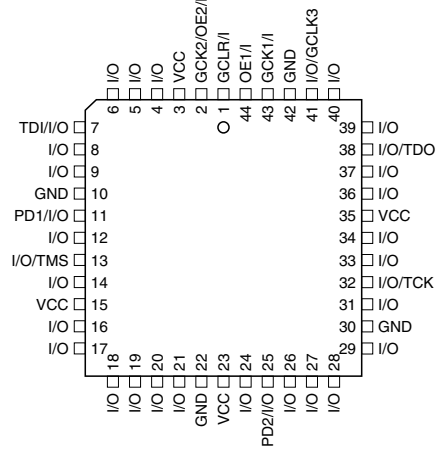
I/O 6
I/O 5
I/O 4
VCC 3
GCK2/OE2/ 2
GCLR/I 1
OE1/I 44
GCK1/I 43
GND 42
I/O/GCLK3 41
I/O 40

TDI/I/O 7
I/O 8
I/O 9
GND 10
PD1/I/O 11
I/O 12
I/O/TMS 13
I/O 14
VCC 15
I/O 16
I/O 17

39 I/O
38 I/O/TDO
37 I/O
36 I/O
35 VCC
34 I/O
33 I/O
32 I/O/TCK
31 I/O
30 GND
29 I/O

18 I/O
19 I/O
20 I/O
21 I/O
22 GND
23 VCC
24 I/O
25 PD2/I/O
26 I/O
27 I/O
28 I/O